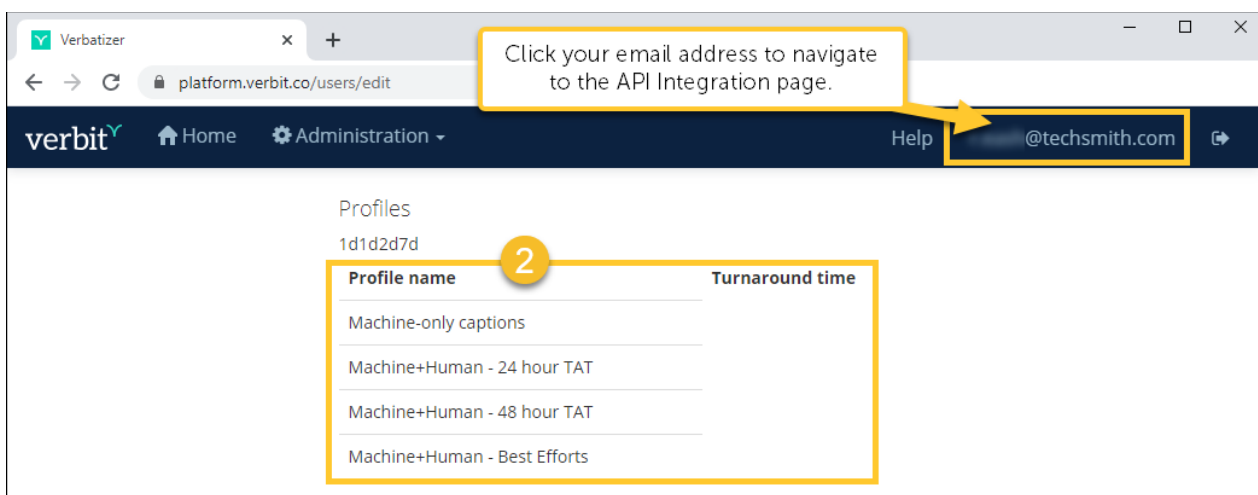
Verbatizer

platform.verbit.co/users/edit

Click your email address to navigate to the API Integration page.

verbit

Home

Administration

Help

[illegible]@techsmith.com

Profiles

1d1d2d7d

2

| Profile name | Turnaround time |
|---|---|
| Machine-only captions | |
| Machine+Human - 24 hour TAT | |
| Machine+Human - 48 hour TAT | |
| Machine+Human - Best Efforts | |